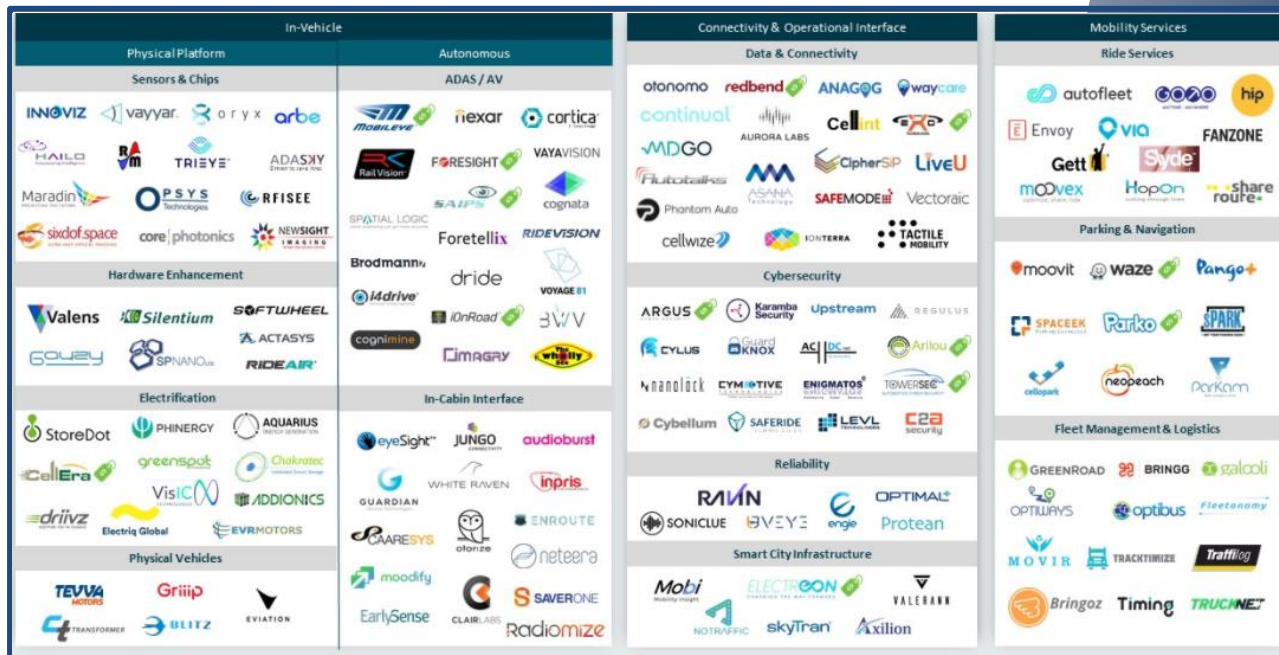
In-Vehicle

Physical Platform

Sensors & Chips

INNOVIZ vayyar. oryx arbe
HAILO RAM TRIEYE ADASKY
Maradin OPSYS Technologies RFISEE
sixdof.space core|photonics NEWSIGHT IMAGING

Hardware Enhancement

Valens Silentium SOFTWHEEL
GOUZY SPNANO ACTASYS RIDEAIR

Electrification

StoreDot PHINERGY AQUARIUS
CellEra greenspot Chakratec
driivz VisIC ADDIONICS
Electriq Global EVRMOTORS

Physical Vehicles

TEVVA MOTORS Griiip EVIATION
TRANSFORMER BLITZ

Autonomous

ADAS / AV

MOBILEYE nexar cortica
Rail Vision FORESIGHT VAYAVISION
SAIPS cognata
SPATIAL LOGIC Foretellix RIDEVISION
Brodmann17 dride VOYAGE 81
i4drive iOnRoad BWV
cognimine IMAGRY the whitty bee

In-Cabin Interface

eyeSight JUNGO audioburst
GUARDIAN WHITE RAVEN inpris
CAARESYS otonize ENROUTE
moodify neteera
EarlySense CLAIRLABS SAVERONE Radiomize

Connectivity & Operational Interface

Data & Connectivity

otonomo redbend ANAGOG waycare
continual AURORA LABS Cellint
MDGO CipherSIP LiveU
Autotalks ASANA SAFEMODE Vectoraic
Phantom Auto
cellwize IONTERRA TACTILE MOBILITY

Cybersecurity

ARGUS Karamba Security Upstream REGULUS
CYLUS GuardKNOX AC|DC Arilou
nanolock CYMOTIVE ENIGMATOS TOWERSEC
Cybellum SAFERIDE LEVL C2A security

Reliability

RAVIN OPTIMAL+
SONICLUE UVEYE engie Protean

Smart City Infrastructure

Mobi ELECTREON VALERANN
NOTRAFFIC skyTran Axilion

Mobility Services

Ride Services

autofleet GOOVO hip
Envoy VIA FANZONE
Gett Syde
moovex HopOn share route

Parking & Navigation

moovit waze Pango
SPACEEK Parko SPARK
cellopark neopeach ParKam

Fleet Management & Logistics

GREENROAD BRINGG galcoli
OPTIWAYS optibus Fleetonomy
MOVIR TRACKTIMIZE Traffilog
Bringoz Timing TRUCKNET